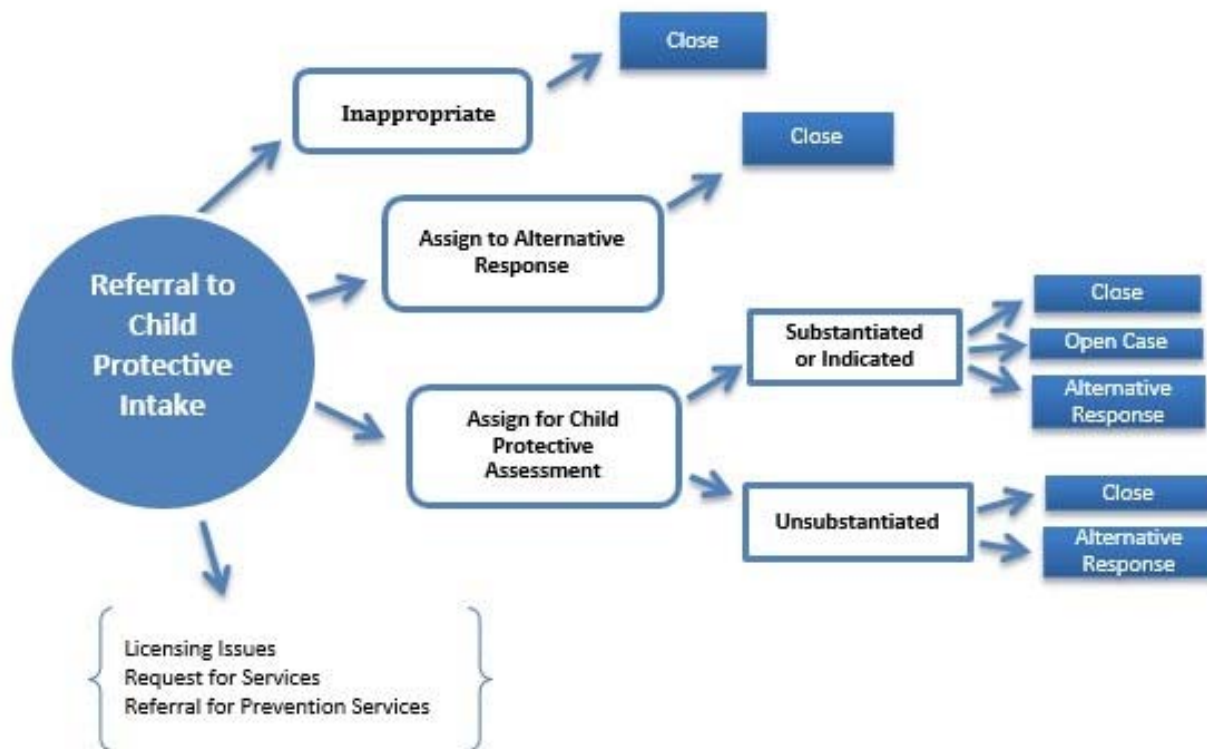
Close

Inappropriate

Close

Assign to Alternative Response

Referral to Child Protective Intake

Substantiated or Indicated

Close

Open Case

Alternative Response

Assign for Child Protective Assessment

Unsubstantiated

Close

Alternative Response

Licensing Issues
Request for Services
Referral for Prevention Services